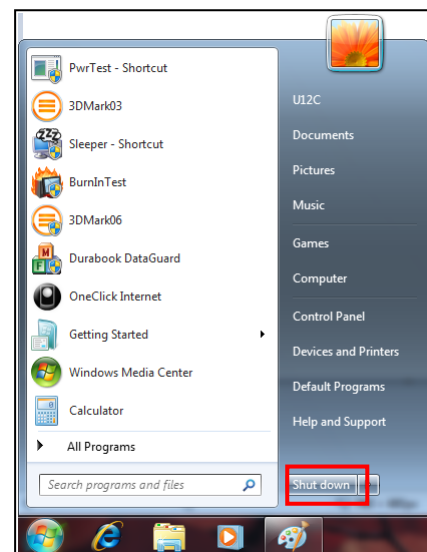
PwrTest - Shortcut
3DMark03
Sleeper - Shortcut
BurnInTest
3DMark06
Durabook DataGuard
OneClick Internet
Getting Started
Windows Media Center
Calculator
All Programs
Search programs and files

U12C
Documents
Pictures
Music
Games
Computer
Control Panel
Devices and Printers
Default Programs
Help and Support
Shut down